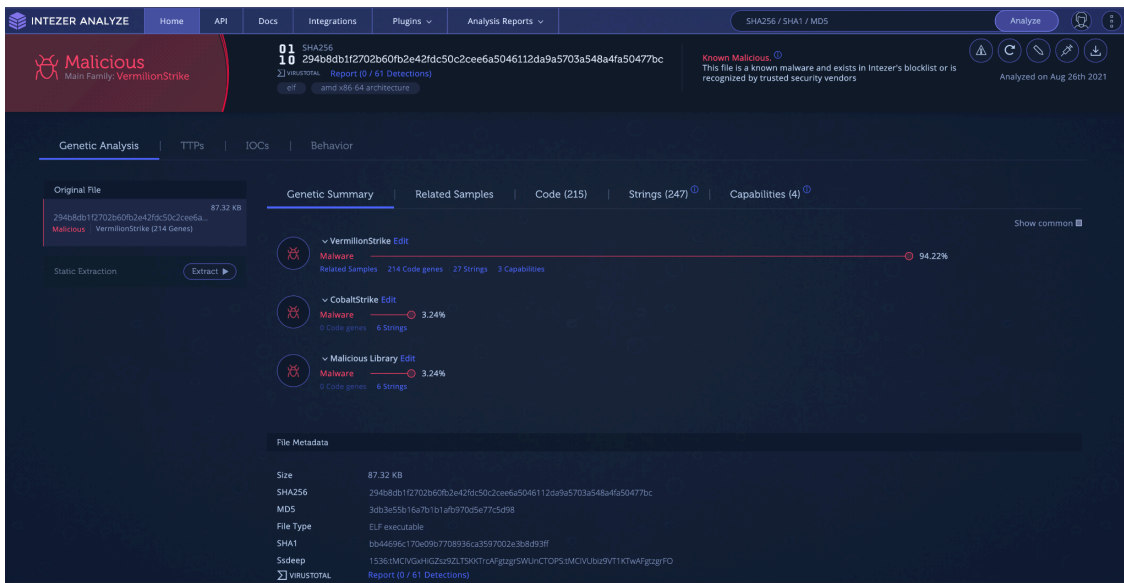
INTEZER ANALYZE Home API Docs Integrations Plugins Analysis Reports SHA256 / SHA1 / MD5 Analyze

Malicious
Main Family: VermilionStrike

01 SHA256
10 294b8db1f2702b60fb2e42fdc50c2cee6a5046112da9a5703a548a4fa50477bc
VIRUSTOTAL Report (0 / 61 Detections)
elf amd x86-64 architecture

Known Malicious.
This file is a known malware and exists in Intezer's blocklist or is recognized by trusted security vendors

Analyzed on Aug 26th 2021

Genetic Analysis | TTPs | IOCs | Behavior

Original File
294b8db1f2702b60fb2e42fdc50c2cee6a... 87.32 KB
Malicious | VermilionStrike (214 Genes)

Static Extraction Extract

Genetic Summary | Related Samples | Code (215) | Strings (247) | Capabilities (4)

Show common

VermilionStrike Edit
Malware 94.22%
Related Samples 214 Code genes 27 Strings 3 Capabilities

CobaltStrike Edit
Malware 3.24%
0 Code genes 6 Strings

Malicious Library Edit
Malware 3.24%
0 Code genes 6 Strings

File Metadata

| | |
|---|---|
| Size | 87.32 KB |
| SHA256 | 294b8db1f2702b60fb2e42fdc50c2cee6a5046112da9a5703a548a4fa50477bc |
| MD5 | 3db3e55b16a7b1b1afb970d5e77c5d98 |
| File Type | ELF executable |
| SHA1 | bb44696c170e09b7708936ca3597002e3b8d93ff |
| Ssdeep | 1536:tMCIVGxHiGZsz9ZLTSKKTrcAFgtzgrSWUnCTOPS:tMCIVUbiz9VT1KTwAFgtzgrFO |
| VIRUSTOTAL | Report (0 / 61 Detections) |